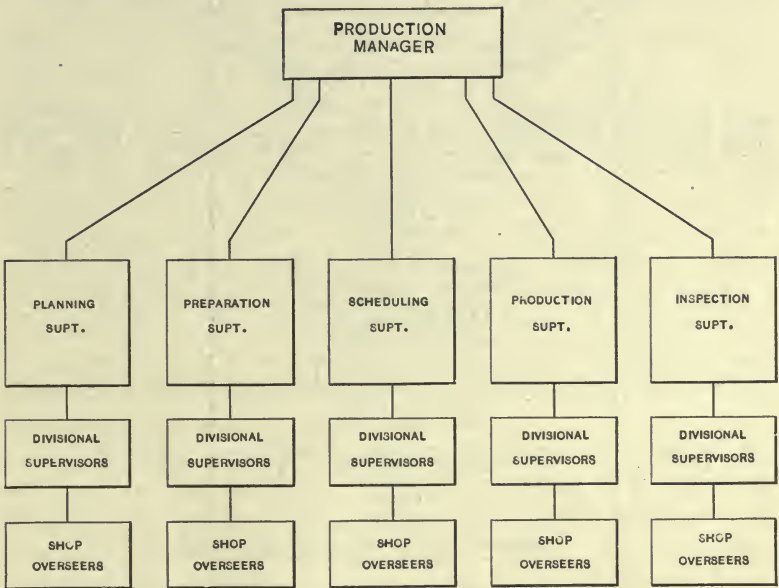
PRODUCTION MANAGER

PLANNING SUPT.

DIVISIONAL SUPERVISORS

SHOP OVERSEERS

PREPARATION SUPT.

DIVISIONAL SUPERVISORS

SHOP OVERSEERS

SCHEDULING SUPT.

DIVISIONAL SUPERVISORS

SHOP OVERSEERS

PRODUCTION SUPT.

DIVISIONAL SUPERVISORS

SHOP OVERSEERS

INSPECTION SUPT.

DIVISIONAL SUPERVISORS

SHOP OVERSEERS